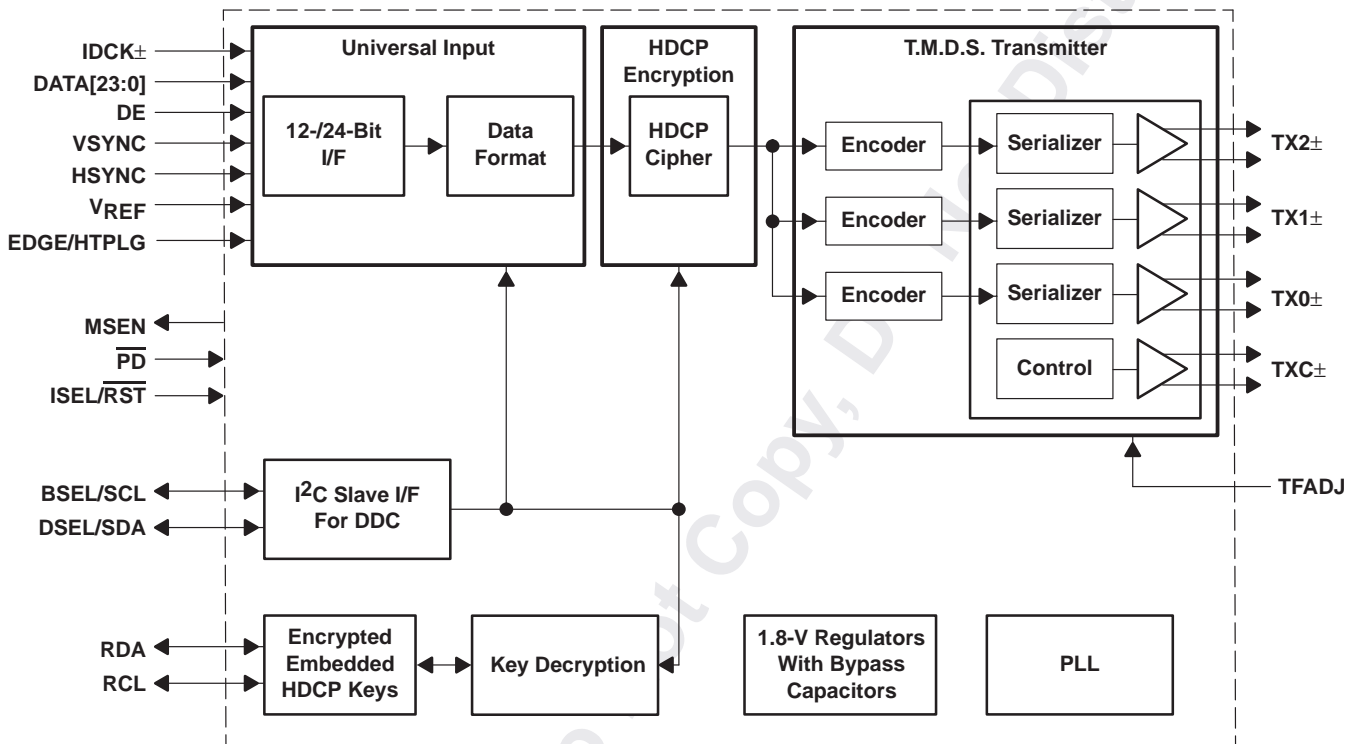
IDCK±
DATA[23:0]
DE
VSYNC
HSYNC
$V_{REF}$
EDGE/HTPLG

Universal Input

12-/24-Bit I/F

Data Format

HDCP Encryption

HDCP Cipher

T.M.D.S. Transmitter

Encoder
Encoder
Encoder

Serializer
Serializer
Serializer
Control

TX2±
TX1±
TX0±
TXC±

MSEN
$\overline{PD}$
ISEL/$\overline{RST}$

TFADJ

BSEL/SCL
DSEL/SDA

$I^2C$ Slave I/F For DDC

RDA
RCL

Encrypted Embedded HDCP Keys

Key Decryption

1.8-V Regulators With Bypass Capacitors

PLL

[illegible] Copy, D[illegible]